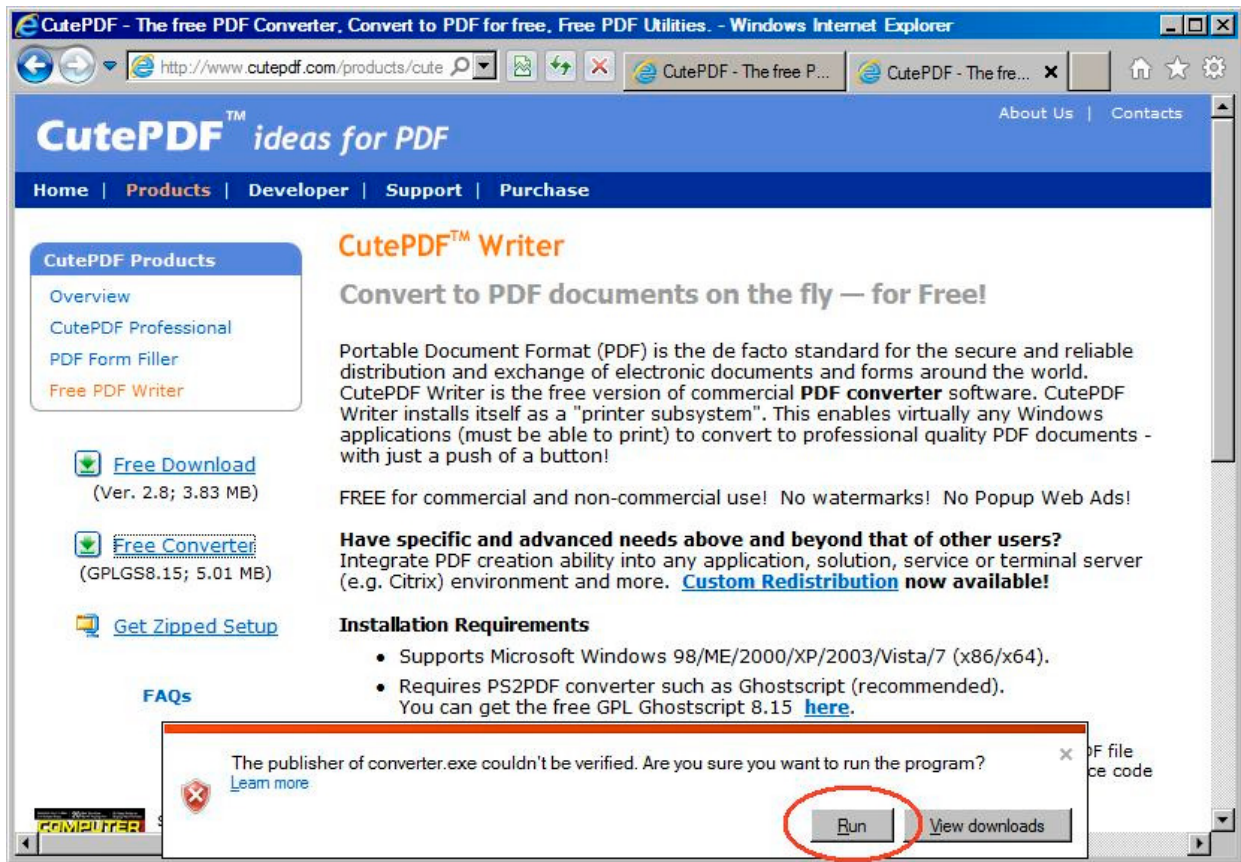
CutePDF - The free PDF Converter, Convert to PDF for free, Free PDF Utilities. - Windows Internet Explorer

http://www.cutepdf.com/products/cute

CutePDF - The free P...

CutePDF - The fre...

About Us | Contacts

CutePDF™ ideas for PDF

Home | Products | Developer | Support | Purchase

CutePDF Products

Overview

CutePDF Professional

PDF Form Filler

Free PDF Writer

Free Download
(Ver. 2.8; 3.83 MB)

Free Converter
(GPLGS8.15; 5.01 MB)

Get Zipped Setup

FAQs

CutePDF™ Writer

Convert to PDF documents on the fly — for Free!

Portable Document Format (PDF) is the de facto standard for the secure and reliable distribution and exchange of electronic documents and forms around the world. CutePDF Writer is the free version of commercial **PDF converter** software. CutePDF Writer installs itself as a "printer subsystem". This enables virtually any Windows applications (must be able to print) to convert to professional quality PDF documents - with just a push of a button!

FREE for commercial and non-commercial use! No watermarks! No Popup Web Ads!

**Have specific and advanced needs above and beyond that of other users?**
Integrate PDF creation ability into any application, solution, service or terminal server (e.g. Citrix) environment and more. **Custom Redistribution now available!**

**Installation Requirements**

- Supports Microsoft Windows 98/ME/2000/XP/2003/Vista/7 (x86/x64).
- Requires PS2PDF converter such as Ghostscript (recommended). You can get the free GPL Ghostscript 8.15 **here**.

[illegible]F file
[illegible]ce code

The publisher of converter.exe couldn't be verified. Are you sure you want to run the program?
Learn more

Run

View downloads

COMPUTER